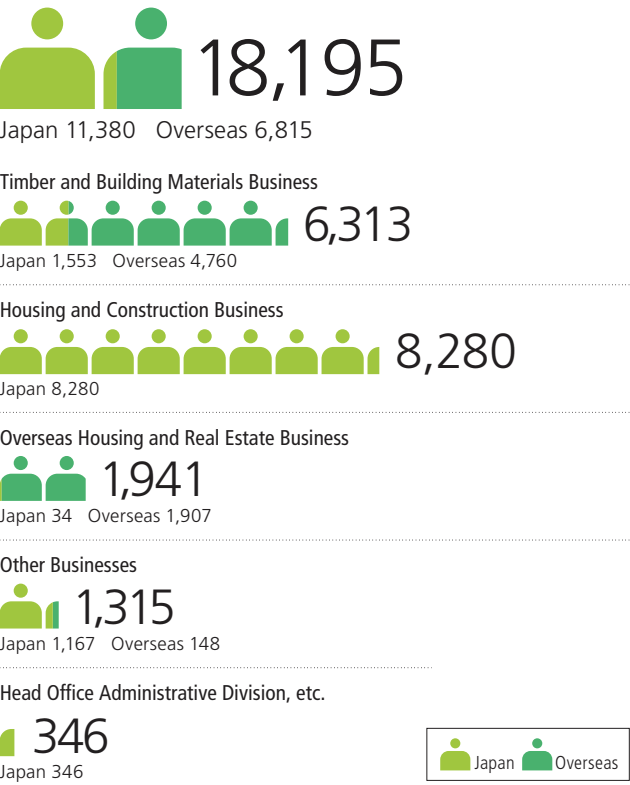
18,195
Japan 11,380 Overseas 6,815

Timber and Building Materials Business
6,313
Japan 1,553 Overseas 4,760

Housing and Construction Business
8,280
Japan 8,280

Overseas Housing and Real Estate Business
1,941
Japan 34 Overseas 1,907

Other Businesses
1,315
Japan 1,167 Overseas 148

Head Office Administrative Division, etc.
346
Japan 346

Japan Overseas